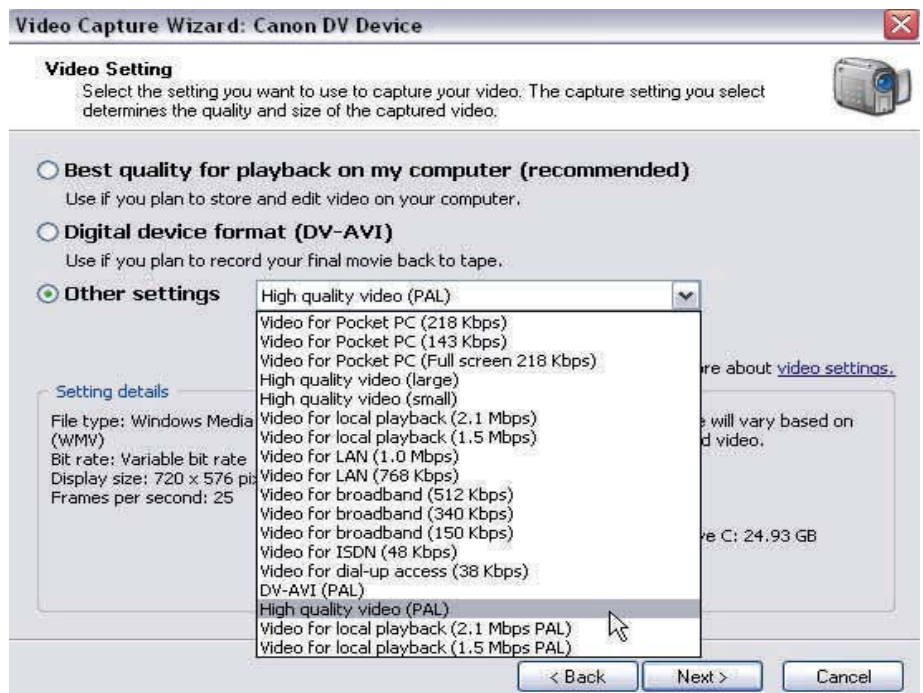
Video Capture Wizard: Canon DV Device

Video Setting
Select the setting you want to use to capture your video. The capture setting you select determines the quality and size of the captured video.

Best quality for playback on my computer (recommended)
Use if you plan to store and edit video on your computer.

Digital device format (DV-AVI)
Use if you plan to record your final movie back to tape.

Other settings
High quality video (PAL)

Video for Pocket PC (218 Kbps)
Video for Pocket PC (143 Kbps)
Video for Pocket PC (Full screen 218 Kbps)
High quality video (large)
High quality video (small)
Video for local playback (2.1 Mbps)
Video for local playback (1.5 Mbps)
Video for LAN (1.0 Mbps)
Video for LAN (768 Kbps)
Video for broadband (512 Kbps)
Video for broadband (340 Kbps)
Video for broadband (150 Kbps)
Video for ISDN (48 Kbps)
Video for dial-up access (38 Kbps)
DV-AVI (PAL)
High quality video (PAL)
Video for local playback (2.1 Mbps PAL)
Video for local playback (1.5 Mbps PAL)

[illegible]re about video settings.

Setting details
File type: Windows Media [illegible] (WMV)
Bit rate: Variable bit rate
Display size: 720 x 576 pi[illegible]
Frames per second: 25

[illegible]e will vary based on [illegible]d video.

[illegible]ve C: 24.93 GB

< Back
Next >
Cancel